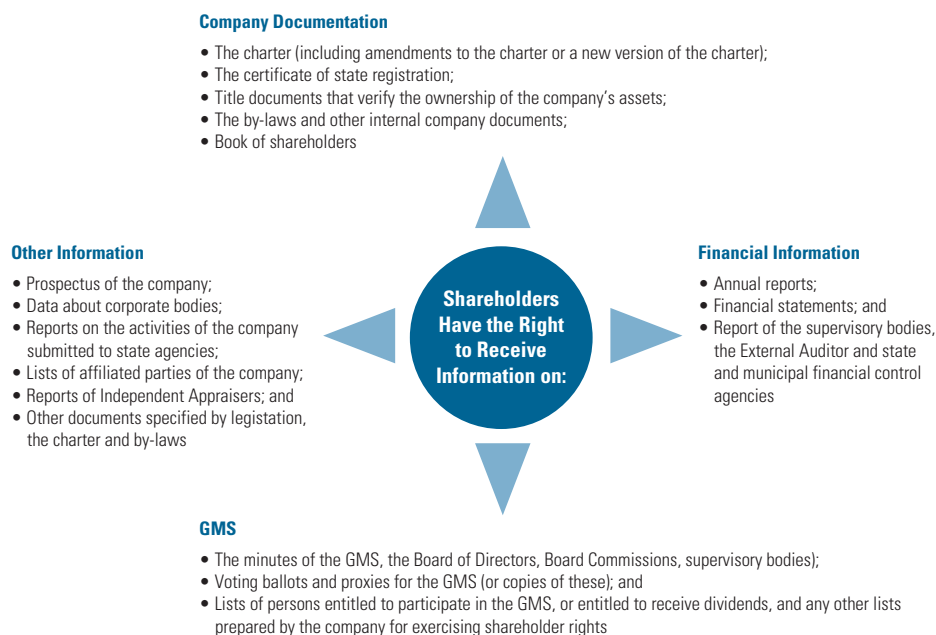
Company Documentation

• The charter (including amendments to the charter or a new version of the charter);
• The certificate of state registration;
• Title documents that verify the ownership of the company's assets;
• The by-laws and other internal company documents;
• Book of shareholders

Other Information

• Prospectus of the company;
• Data about corporate bodies;
• Reports on the activities of the company submitted to state agencies;
• Lists of affiliated parties of the company;
• Reports of Independent Appraisers; and
• Other documents specified by legistation, the charter and by-laws

Shareholders Have the Right to Receive Information on:

Financial Information

• Annual reports;
• Financial statements; and
• Report of the supervisory bodies, the External Auditor and state and municipal financial control agencies

GMS

• The minutes of the GMS, the Board of Directors, Board Commissions, supervisory bodies);
• Voting ballots and proxies for the GMS (or copies of these); and
• Lists of persons entitled to participate in the GMS, or entitled to receive dividends, and any other lists prepared by the company for exercising shareholder rights